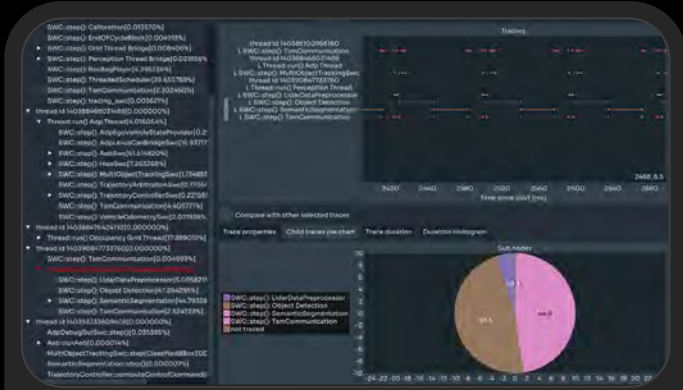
SWC::step(): Calibration[0.013570%]
SWC::step(): EndOfCycleBlock[0.004158%]
SWC::step(): Grid Thread Bridge[0.008406%]
SWC::step(): Perception Thread Bridge[0.021856%]
SWC::step(): RosBagPlayer[4.395736%]
SWC::step(): ThreadedScheduler[35.655788%]
SWC::step(): TamCommunication[2.302460%]
SWC::step(): tracing_swc[0.003621%]
thread id 140386480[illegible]465[0.000000%]
Thread::run(): AdpThread[4.016064%]
SWC::step(): AdpEgoVehicleStateProvider[0.2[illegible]
SWC::step(): AdpLinuxCanBridgeSwc[15.93717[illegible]
SWC::step(): AebSwc[51.474820%]
SWC::step(): HsxSwc[7.263268%]
SWC::step(): MultiObjectTrackingSwc[1.114851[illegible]
SWC::step(): TrajectoryArbitrationSwc[0.17061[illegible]
SWC::step(): TrajectoryControllerSwc[0.22195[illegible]
SWC::step(): TamCommunication[4.405717%]
SWC::step(): VehicleOdometrySwc[2.017958%]
thread id 14038617642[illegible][0.000000%]
Thread::run(): Occupancy Grid Thread[17.889015%]
thread id 1403908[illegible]773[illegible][0.000000%]
SWC::step(): TamCommunication[0.004995%]
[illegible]
SWC::step(): LidarDataPreprocessor[5.085821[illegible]
SWC::step(): Object Detection[41.294285%]
SWC::step(): SemanticSegmentation[44.79328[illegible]
SWC::step(): TamCommunication[2.524733%]
thread id 14038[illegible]8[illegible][0.000000%]
AdpDebugOutSwc::step()[0.085385%]
AebrunAeb[0.000014%]
MultiObjectTrackingSwc::step(ClassifiedBBox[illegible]
SemanticSegmentation::compute[0.000017%]
TrajectoryController::compute(ControlCommand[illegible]

Traces
thread id 140386102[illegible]6160
L SWC::step(): TamCommunication
thread id 14038648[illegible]465
L Thread::run(): Adp Thread
L SWC::step(): MultiObjectTrackingSwc
thread id 1403908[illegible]773760
L Thread::run(): Perception Thread
L SWC::step(): LidarDataPreprocessor
L SWC::step(): Object Detection
L SWC::step(): SemanticSegmentation
L SWC::step(): TamCommunication
2468, 8.5
2400 2440 2480 2520 2560 2600 2640 2680
Time since start [ms]
Compare with other selected traces
Trace properties Child traces pie chart Trace duration Duration histogram
Sub-nodes
SWC::step(): LidarDataPreprocessor
SWC::step(): Object Detection
SWC::step(): SemanticSegmentation
SWC::step(): TamCommunication
not traced
-24 -22 -20 -18 -16 -14 -12 -10 -8 -6 -4 -2 0 2 4 6 8 10 12 14 16 18 20 22 24